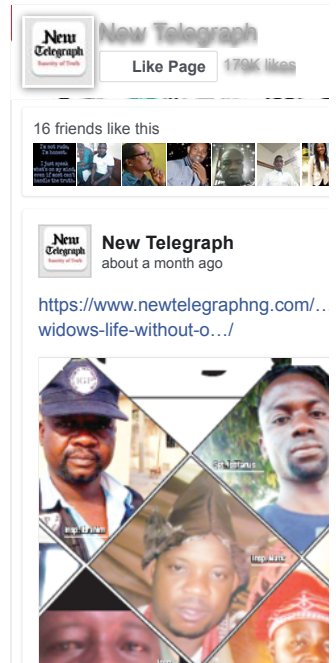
New Telegraph
Sanctity of Truth

New Telegraph

Like Page

179K likes

16 friends like this

I'm not rude, I'm honest. I just speak what's on my mind even if most can't handle the truth.

New Telegraph
Sanctity of Truth

New Telegraph

about a month ago

https://www.newtelegraphng.com/…
widows-life-without-o…/

IGP